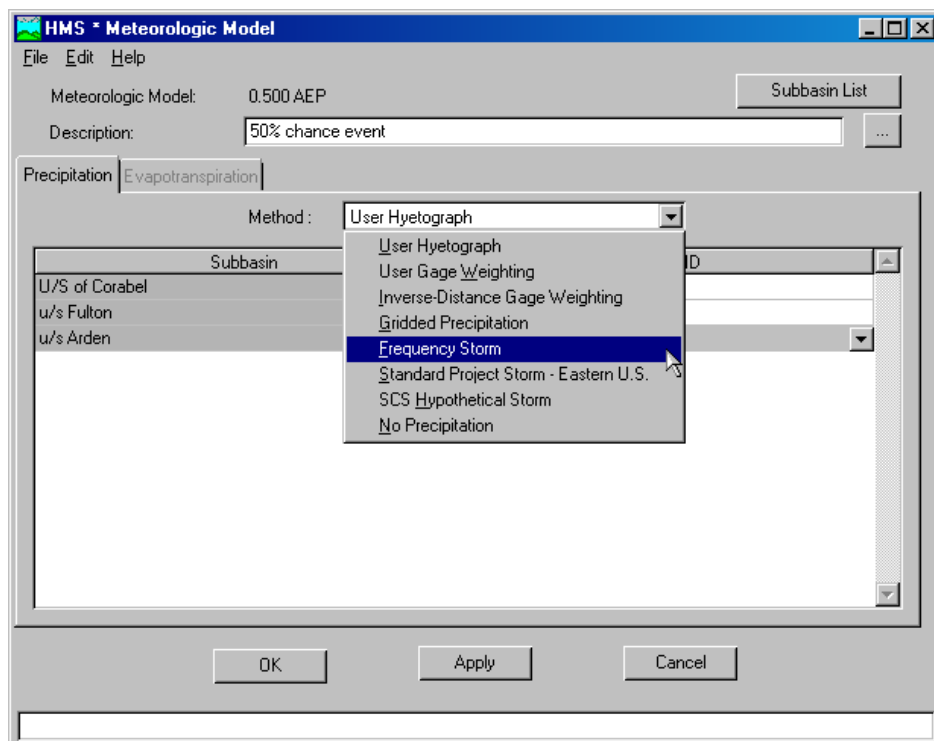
HMS * Meteorologic Model

File Edit Help

Meteorologic Model: 0.500 AEP

Subbasin List

Description: 50% chance event

...

Precipitation

Evapotranspiration

Method : User Hyetograph

User Hyetograph
User Gage Weighting
Inverse-Distance Gage Weighting
Gridded Precipitation
Frequency Storm
Standard Project Storm - Eastern U.S.
SCS Hypothetical Storm
No Precipitation

| Subbasin | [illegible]D |
|---|---|
| U/S of Corabel | |
| u/s Fulton | |
| u/s Arden | |

OK

Apply

Cancel